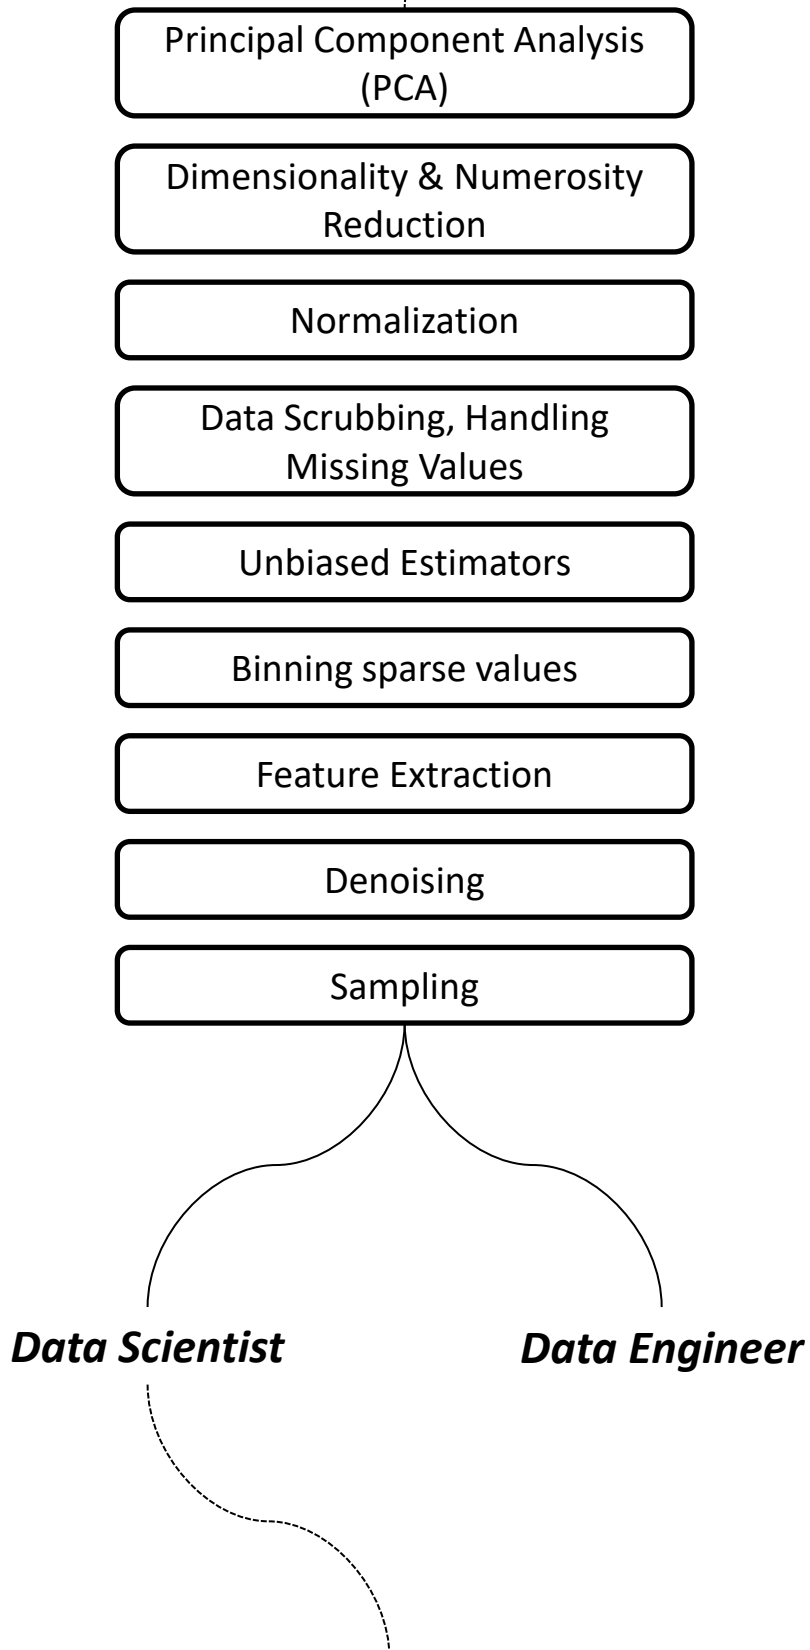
Principal Component Analysis (PCA)

Dimensionality & Numerosity Reduction

Normalization

Data Scrubbing, Handling Missing Values

Unbiased Estimators

Binning sparse values

Feature Extraction

Denoising

Sampling

Data Scientist

Data Engineer